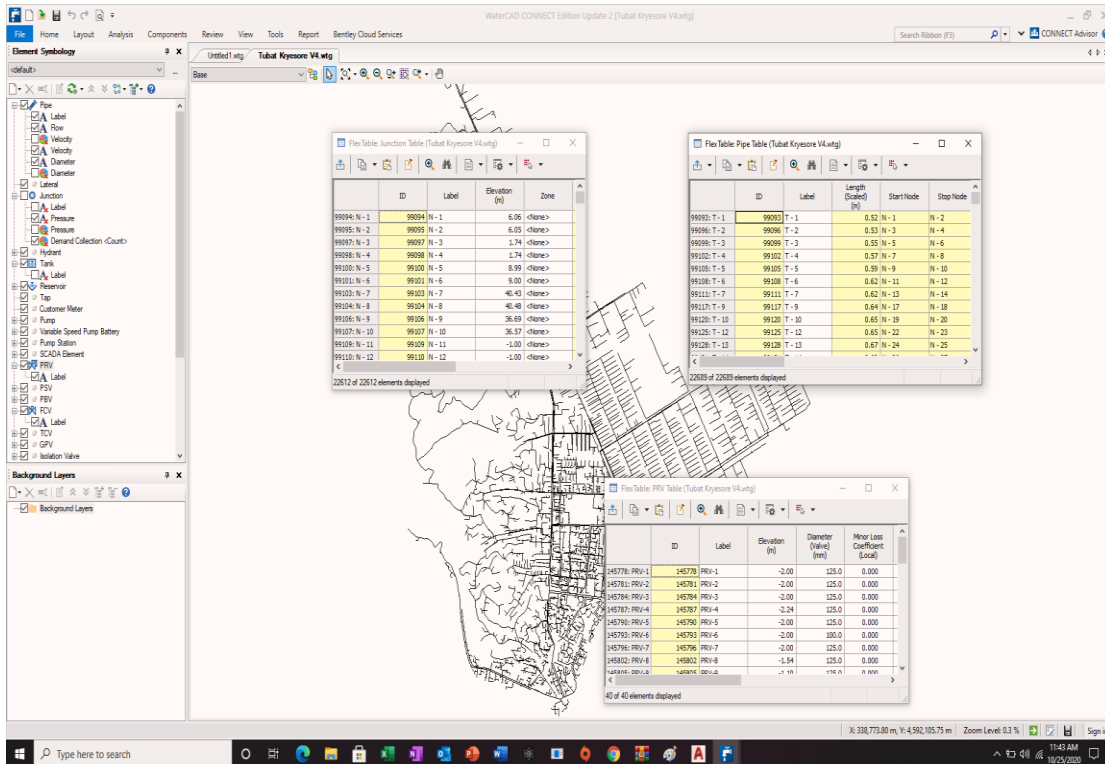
WaterCAD CONNECT Edition Update 2 [Tubat Kryesore V4.wtg]

File Home Layout Analysis Components Review View Tools Report Bentley Cloud Services

Search Ribbon (F3)

CONNECT Advisor

Element Symbology

<default>

Pipe
Label
Flow
Velocity
Velocity
Diameter
Diameter
Lateral
Junction
Label
Pressure
Pressure
Demand Collection <Count>
Hydrant
Tank
Label
Reservoir
Tap
Customer Meter
Pump
Variable Speed Pump Battery
Pump Station
SCADA Element
PRV
Label
PSV
PBV
FCV
Label
TCV
GPV
Isolation Valve

Background Layers

Background Layers

Untitled1.wtg Tubat Kryesore V4.wtg

Base

FlexTable: Junction Table (Tubat Kryesore V4.wtg)

| | ID | Label | Elevation (m) | Zone |
|---|---|---|---|---|
| 99094: N - 1 | 99094 | N - 1 | 6.06 | <None> |
| 99095: N - 2 | 99095 | N - 2 | 6.05 | <None> |
| 99097: N - 3 | 99097 | N - 3 | 1.74 | <None> |
| 99098: N - 4 | 99098 | N - 4 | 1.74 | <None> |
| 99100: N - 5 | 99100 | N - 5 | 8.99 | <None> |
| 99101: N - 6 | 99101 | N - 6 | 9.00 | <None> |
| 99103: N - 7 | 99103 | N - 7 | 40.43 | <None> |
| 99104: N - 8 | 99104 | N - 8 | 40.48 | <None> |
| 99106: N - 9 | 99106 | N - 9 | 36.69 | <None> |
| 99107: N - 10 | 99107 | N - 10 | 36.57 | <None> |
| 99109: N - 11 | 99109 | N - 11 | -1.00 | <None> |
| 99110: N - 12 | 99110 | N - 12 | -1.00 | <None> |

22612 of 22612 elements displayed

FlexTable: Pipe Table (Tubat Kryesore V4.wtg)

| | ID | Label | Length (Scaled) (m) | Start Node | Stop Node |
|---|---|---|---|---|---|
| 99093: T - 1 | 99093 | T - 1 | 0.52 | N - 1 | N - 2 |
| 99096: T - 2 | 99096 | T - 2 | 0.53 | N - 3 | N - 4 |
| 99099: T - 3 | 99099 | T - 3 | 0.55 | N - 5 | N - 6 |
| 99102: T - 4 | 99102 | T - 4 | 0.57 | N - 7 | N - 8 |
| 99105: T - 5 | 99105 | T - 5 | 0.59 | N - 9 | N - 10 |
| 99108: T - 6 | 99108 | T - 6 | 0.62 | N - 11 | N - 12 |
| 99111: T - 7 | 99111 | T - 7 | 0.62 | N - 13 | N - 14 |
| 99117: T - 9 | 99117 | T - 9 | 0.64 | N - 17 | N - 18 |
| 99120: T - 10 | 99120 | T - 10 | 0.65 | N - 19 | N - 20 |
| 99125: T - 12 | 99125 | T - 12 | 0.65 | N - 22 | N - 23 |
| 99128: T - 13 | 99128 | T - 13 | 0.67 | N - 24 | N - 25 |

22689 of 22689 elements displayed

FlexTable: PRV Table (Tubat Kryesore V4.wtg)

| | ID | Label | Elevation (m) | Diameter (Valve) (mm) | Minor Loss Coefficient (Local) |
|---|---|---|---|---|---|
| 145778: PRV-1 | 145778 | PRV-1 | -2.00 | 125.0 | 0.000 |
| 145781: PRV-2 | 145781 | PRV-2 | -2.00 | 125.0 | 0.000 |
| 145784: PRV-3 | 145784 | PRV-3 | -2.00 | 125.0 | 0.000 |
| 145787: PRV-4 | 145787 | PRV-4 | -2.24 | 125.0 | 0.000 |
| 145790: PRV-5 | 145790 | PRV-5 | -2.00 | 125.0 | 0.000 |
| 145793: PRV-6 | 145793 | PRV-6 | -2.00 | 100.0 | 0.000 |
| 145796: PRV-7 | 145796 | PRV-7 | -2.00 | 125.0 | 0.000 |
| 145802: PRV-8 | 145802 | PRV-8 | -1.54 | 125.0 | 0.000 |

40 of 40 elements displayed

X: 338,773.80 m, Y: 4,592,105.75 m Zoom Level: 0.3 %

Type here to search

11:43 AM 10/25/2020